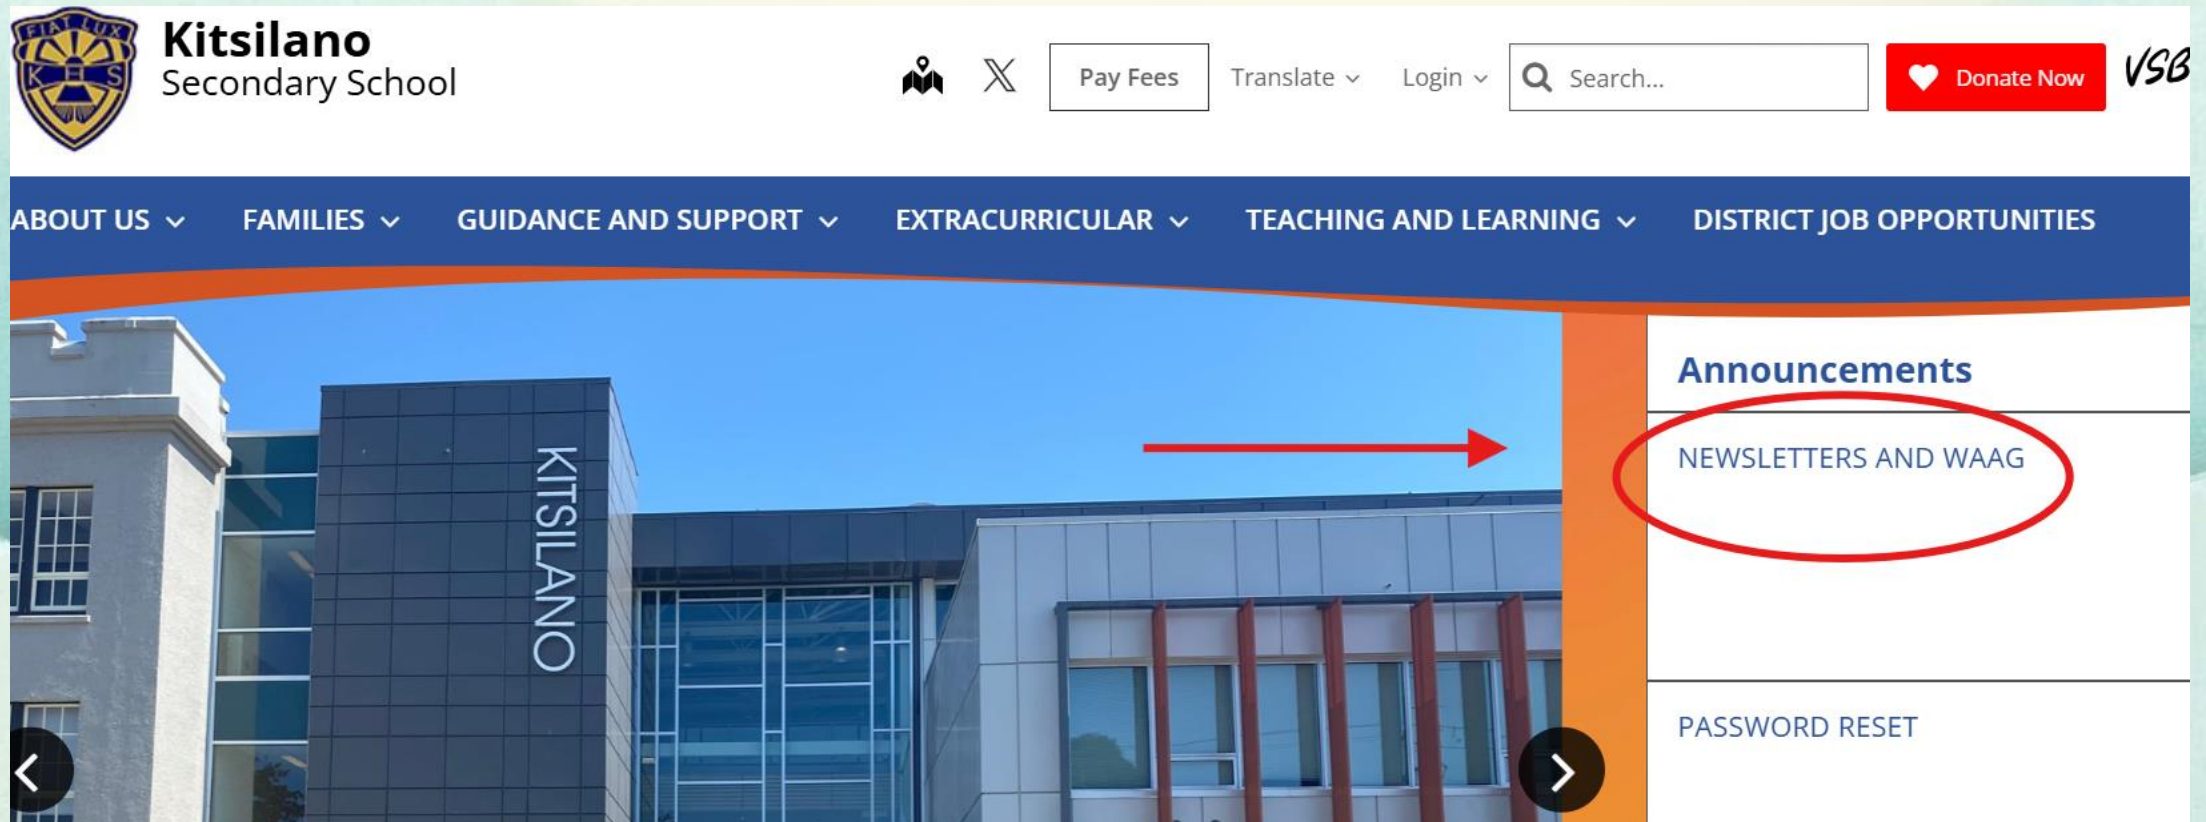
FIAT LUX
K S
Kitsilano
Secondary School

Pay Fees
Translate
Login
Search...
Donate Now
VSB

ABOUT US
FAMILIES
GUIDANCE AND SUPPORT
EXTRACURRICULAR
TEACHING AND LEARNING
DISTRICT JOB OPPORTUNITIES

KITSILANO

Announcements

NEWSLETTERS AND WAAG

PASSWORD RESET